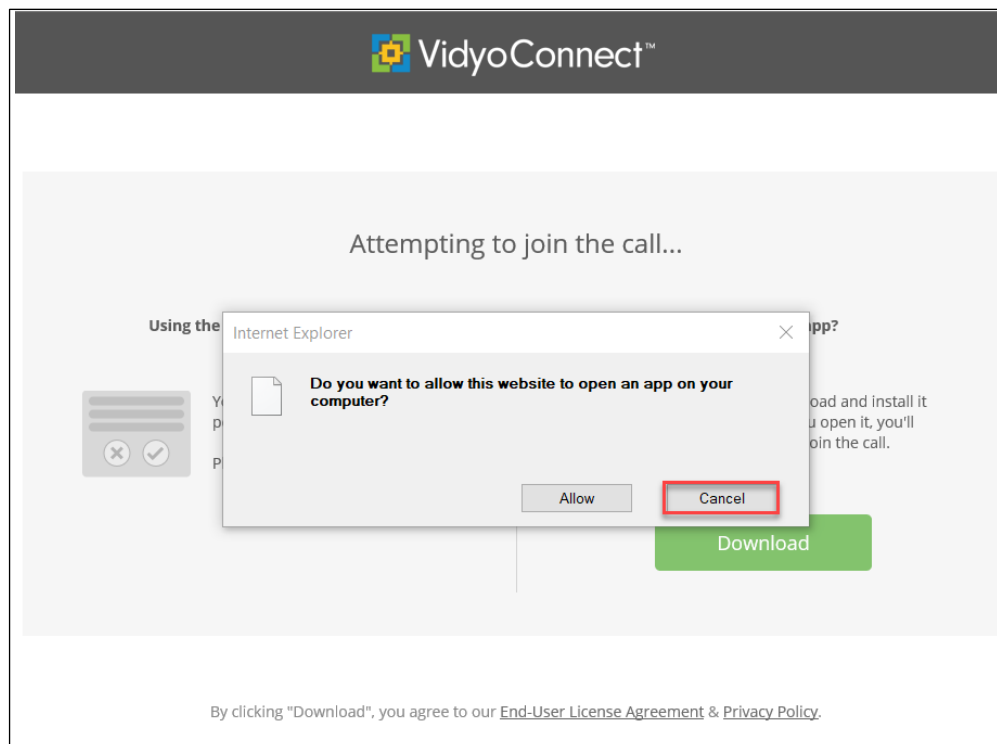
VidyoConnect™

Attempting to join the call...

Using the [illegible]pp?

Y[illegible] p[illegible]

P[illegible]

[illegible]oad and install it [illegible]u open it, you'll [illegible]oin the call.

Download

Internet Explorer

Do you want to allow this website to open an app on your computer?

Allow

Cancel

By clicking "Download", you agree to our End-User License Agreement & Privacy Policy.